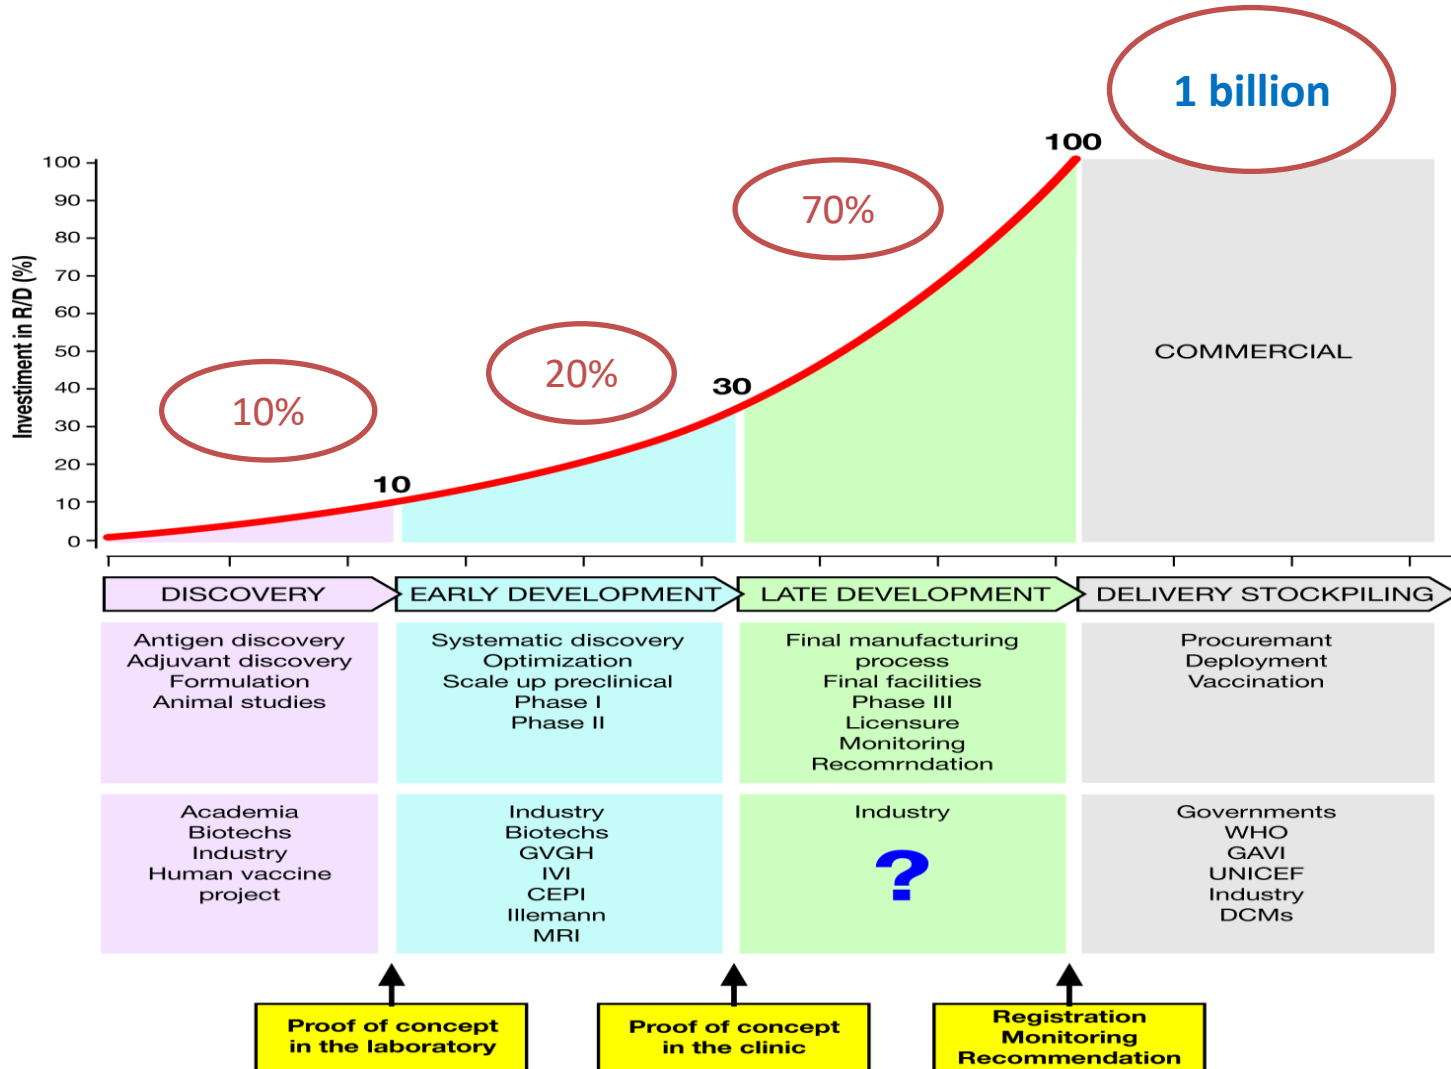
1 billion

100
90
80
70
60
50
40
30
20
10
0

Investment in R/D (%)

10%

20%

70%

10

30

100

COMMERCIAL

DISCOVERY

EARLY DEVELOPMENT

LATE DEVELOPMENT

DELIVERY STOCKPILING

Antigen discovery
Adjuvant discovery
Formulation
Animal studies

Systematic discovery
Optimization
Scale up preclinical
Phase I
Phase II

Final manufacturing process
Final facilities
Phase III
Licensure
Monitoring
Recomrndation

Procuremant
Deployment
Vaccination

Academia
Biotechs
Industry
Human vaccine project

Industry
Biotechs
GVGH
IVI
CEPI
Illemann
MRI

Industry
?

Governments
WHO
GAVI
UNICEF
Industry
DCMs

Proof of concept in the laboratory

Proof of concept in the clinic

Registration
Monitoring
Recommendation